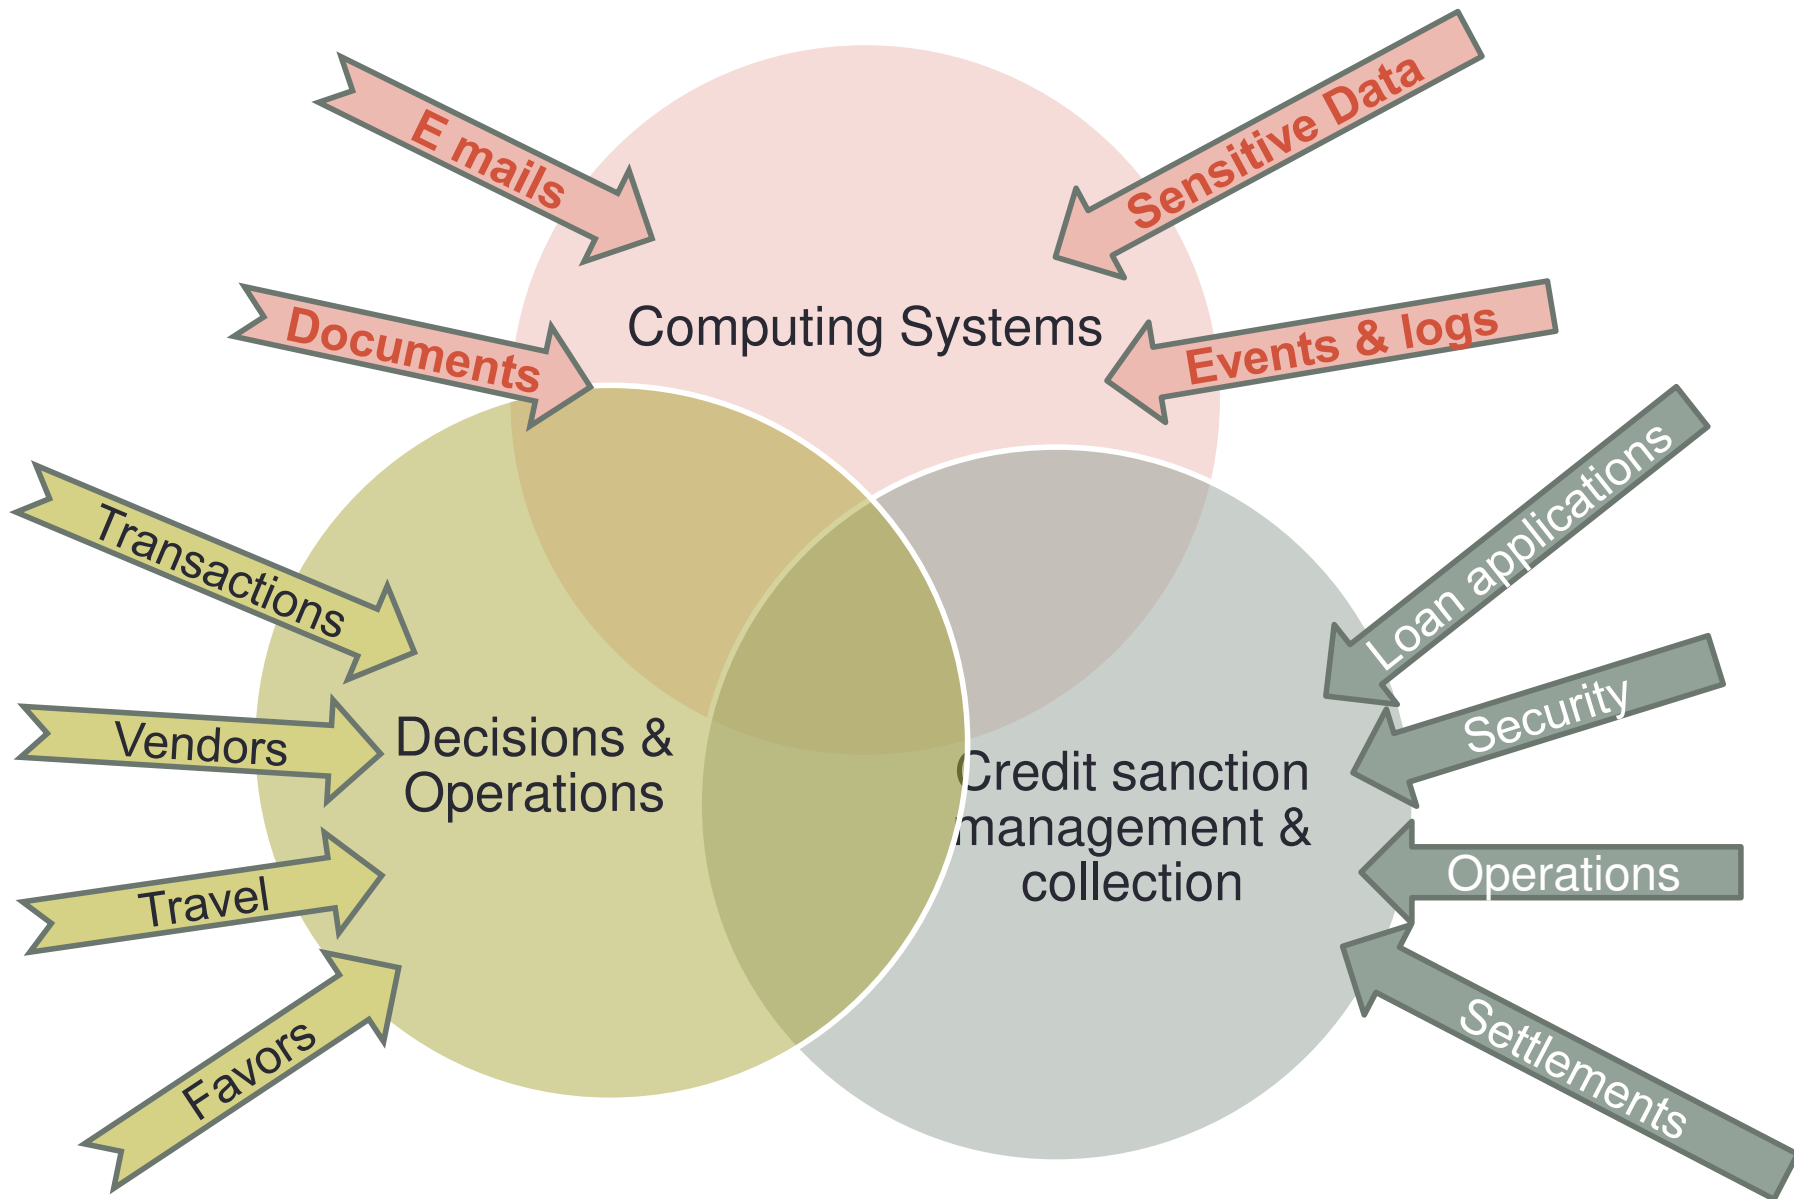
E mails

Sensitive Data

Computing Systems

Documents

Events & logs

Transactions

Loan applications

Vendors

Decisions & Operations

Security

Credit sanction management & collection

Operations

Travel

Favors

Settlements